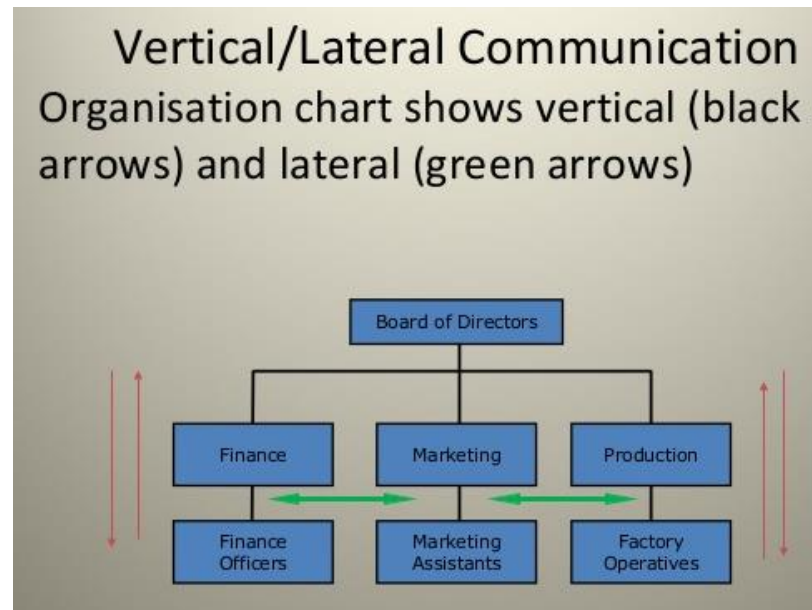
Vertical/Lateral Communication

Organisation chart shows vertical (black arrows) and lateral (green arrows)

Board of Directors

Finance

Marketing

Production

Finance Officers

Marketing Assistants

Factory Operatives